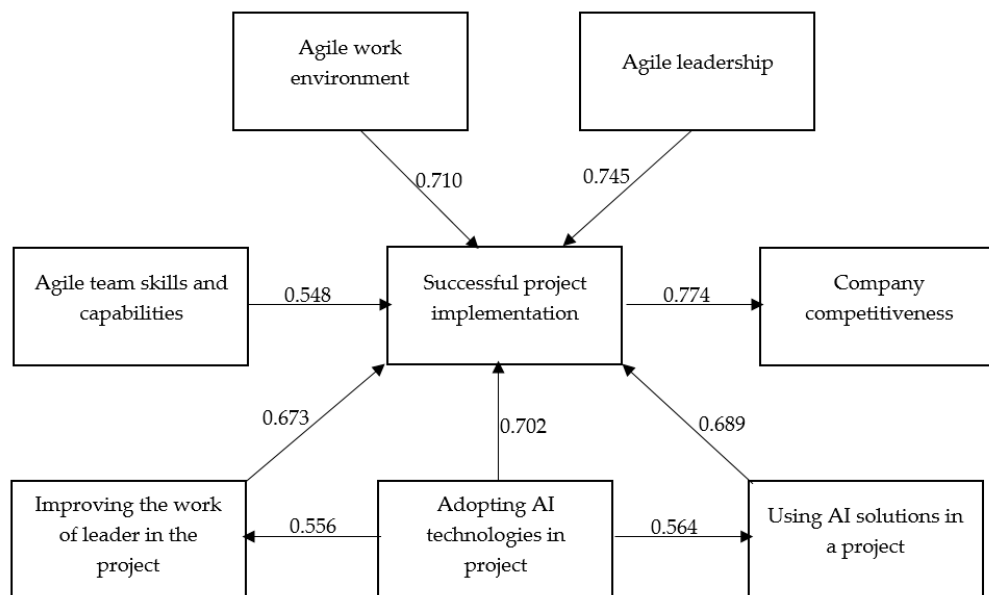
Agile work environment

Agile leadership

0.710

0.745

Agile team skills and capabilities

0.548

Successful project implementation

0.774

Company competitiveness

0.673

0.702

0.689

Improving the work of leader in the project

0.556

Adopting AI technologies in project

0.564

Using AI solutions in a project